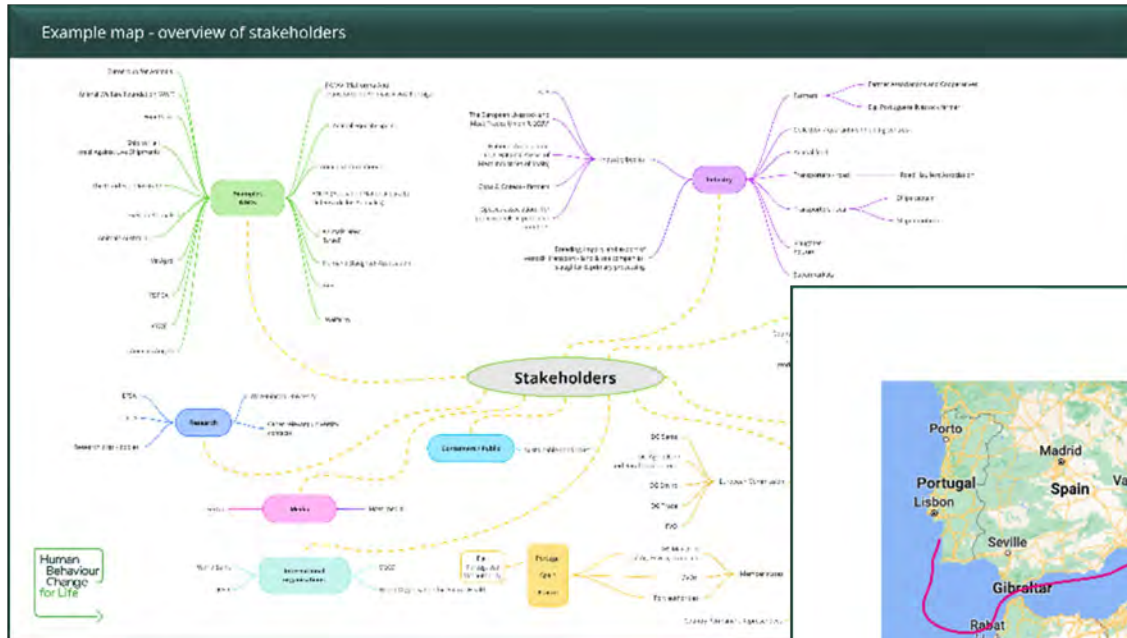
Example map - overview of stakeholders

Stakeholders

Research

Consumers / Public

Media

International organisations

Industry

Portugal

Spain

DG Sante

DG Trade

European Commission

Member states

Farmers

Transporters

Porto

Madrid

Portugal

Spain

Lisbon

Seville

Gibraltar

Rabat

Human Behaviour Change for Life